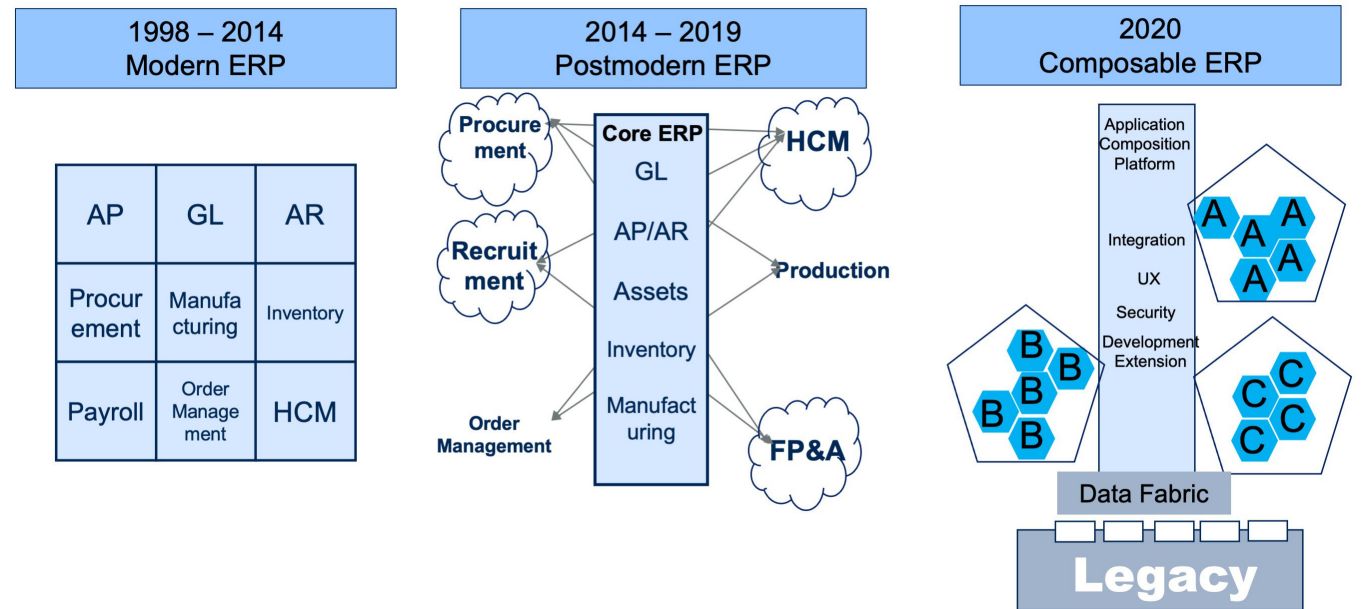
1998 – 2014
Modern ERP

| AP | GL | AR |
|---|---|---|
| Procurement | Manufacturing | Inventory |
| Payroll | Order Management | HCM |

2014 – 2019
Postmodern ERP

Procurement

Recruitment

Order Management

Core ERP
GL
AP/AR
Assets
Inventory
Manufacturing

HCM

Production

FP&A

2020
Composable ERP

Application Composition Platform

Integration

UX

Security

Development Extension

A A A A A

B B B B B

C C C C

Data Fabric

Legacy